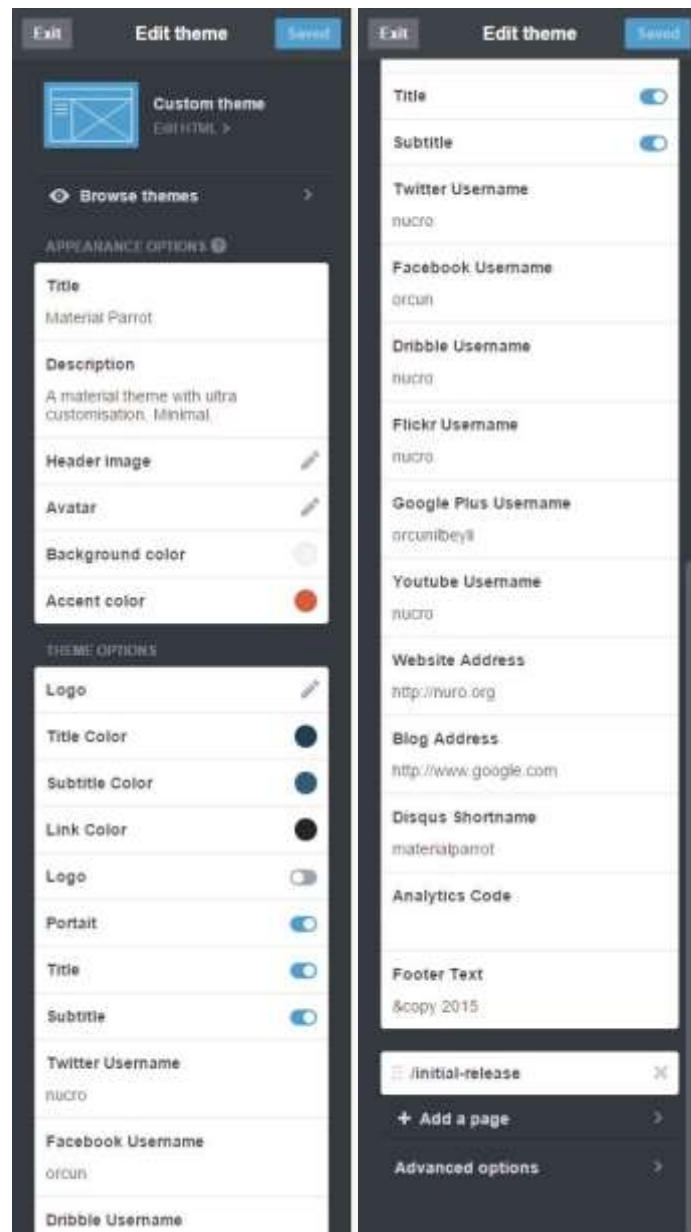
Exit
Edit theme
Saved

Custom theme
Edit HTML >

Browse themes

APPEARANCE OPTIONS

Title
Material Parrot

Description
A material theme with ultra customisation. Minimal.

Header image

Avatar

Background color

Accent color

THEME OPTIONS

Logo

Title Color

Subtitle Color

Link Color

Logo

Portait

Title

Subtitle

Twitter Username
nucro

Facebook Username
orcun

Dribble Username

Exit
Edit theme
Saved

Title

Subtitle

Twitter Username
nucro

Facebook Username
orcun

Dribble Username
nucro

Flickr Username
nucro

Google Plus Username
orcunlbeyli

Youtube Username
nucro

Website Address
http://nuro.org

Blog Address
http://www.google.com

Disqus Shortname
materialparrot

Analytics Code

Footer Text
&copy 2015

/initial-release

+ Add a page

Advanced options